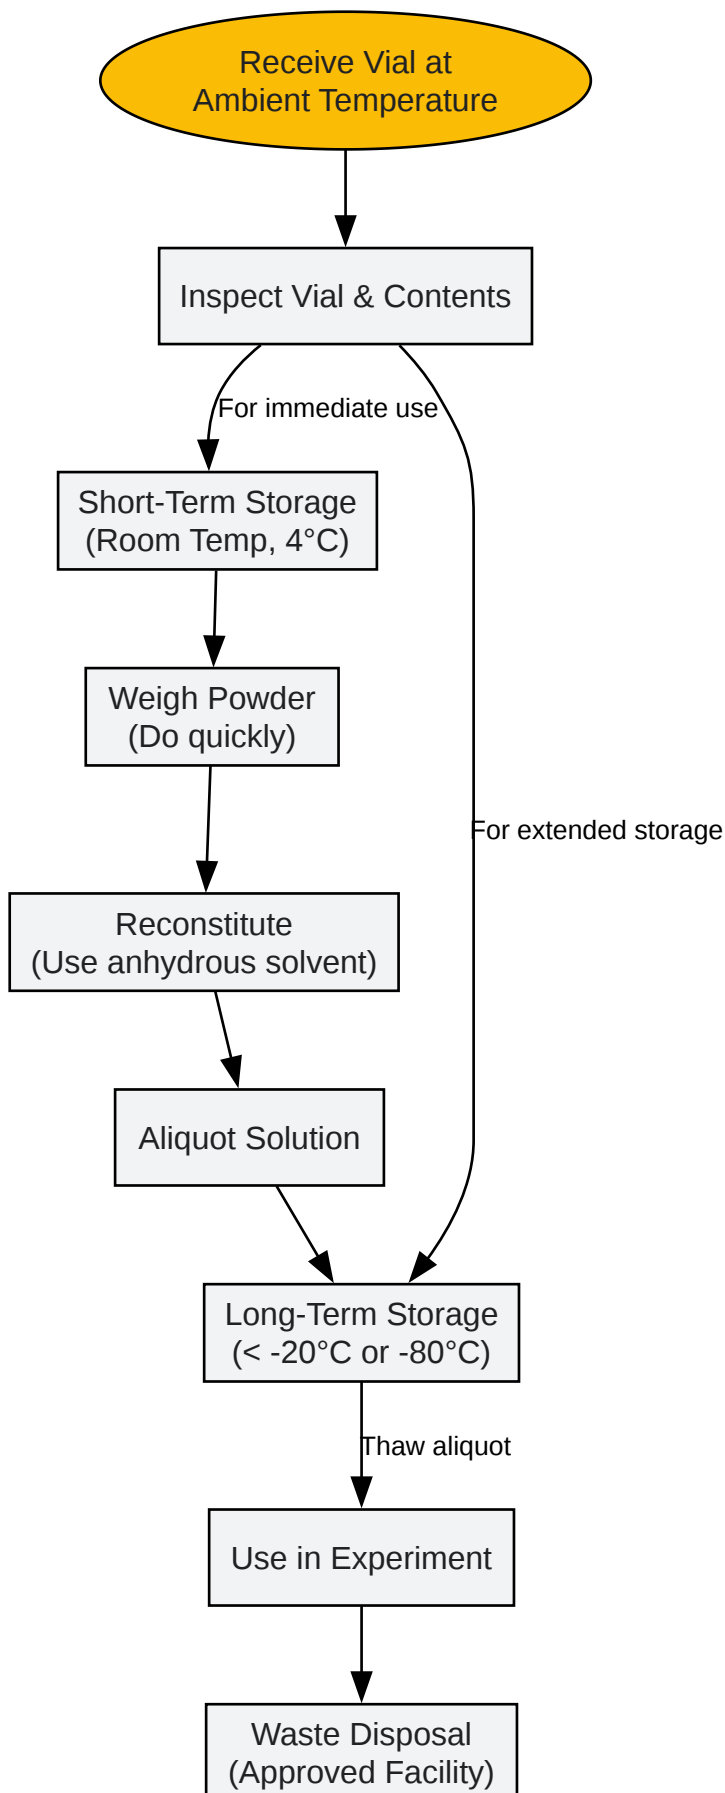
Receive Vial at
Ambient Temperature

Inspect Vial & Contents

For immediate use

Short-Term Storage
(Room Temp, 4°C)

Weigh Powder
(Do quickly)

For extended storage

Reconstitute
(Use anhydrous solvent)

Aliquot Solution

Long-Term Storage
(< -20°C or -80°C)

Thaw aliquot

Use in Experiment

Waste Disposal
(Approved Facility)